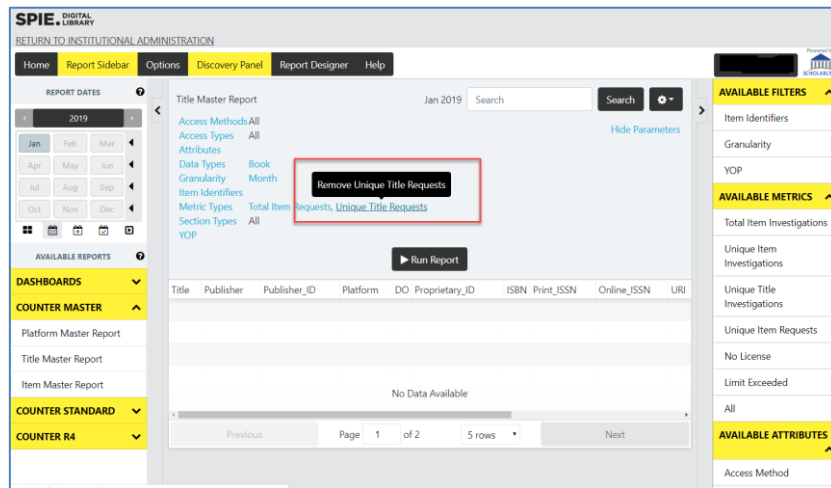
SPIE. DIGITAL LIBRARY

RETURN TO INSTITUTIONAL ADMINISTRATION

Home | Report Sidebar | Options | Discovery Panel | Report Designer | Help

REPORT DATES

2019

Jan Feb Mar
Apr May Jun
Jul Aug Sep
Oct Nov Dec

AVAILABLE REPORTS

DASHBOARDS

COUNTER MASTER

Platform Master Report

Title Master Report

Item Master Report

COUNTER STANDARD

COUNTER R4

Title Master Report

Jan 2019

Search

Search

Access Methods All
Access Types All
Attributes
Data Types Book
Granularity Month
Item Identifiers
Metric Types Total Item Requests, Unique Title Requests
Section Types All
YOP

Hide Parameters

Remove Unique Title Requests

Run Report

| Title | Publisher | Publisher_ID | Platform | DO | Proprietary_ID | ISBN | Print_ISSN | Online_ISSN | URI |
|---|---|---|---|---|---|---|---|---|---|

No Data Available

Previous

Page 1 of 2

5 rows

Next

AVAILABLE FILTERS

Item Identifiers

Granularity

YOP

AVAILABLE METRICS

Total Item Investigations

Unique Item Investigations

Unique Title Investigations

Unique Item Requests

No License

Limit Exceeded

All

AVAILABLE ATTRIBUTES

Access Method